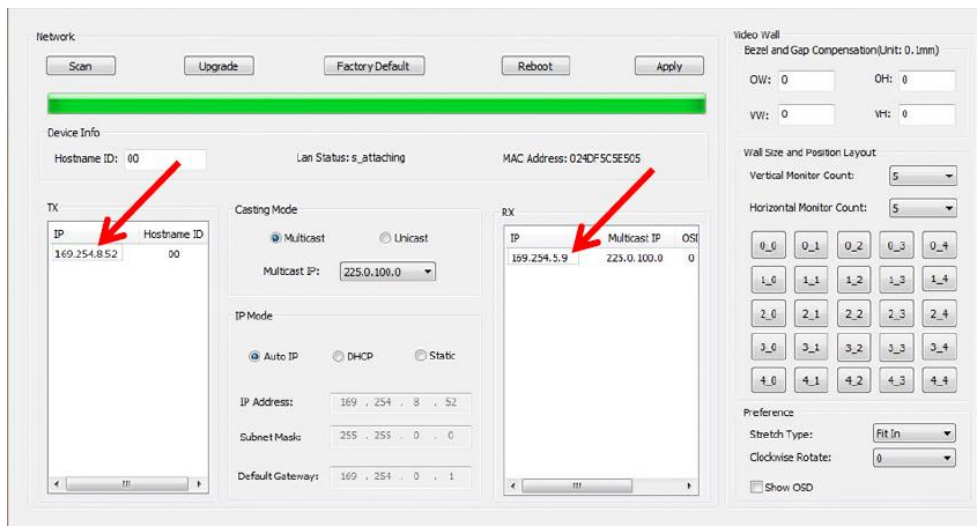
Network

Scan Upgrade Factory Default Reboot Apply

Device Info

Hostname ID: 00

Lan Status: s_attaching

MAC Address: 024DF5C5E505

TX

| IP | Hostname ID |
|---|---|
| 169.254.8.52 | 00 |

Casting Mode

Multicast Unicast

Multicast IP: 225.0.100.0

IP Mode

Auto IP DHCP Static

IP Address: 169 . 254 . 8 . 52

Subnet Mask: 255 . 255 . 0 . 0

Default Gateway: 169 . 254 . 0 . 1

RX

| IP | Multicast IP | OSI |
|---|---|---|
| 169.254.5.9 | 225.0.100.0 | 0 |

Video Wall

Bezel and Gap Compensation(Unit: 0.1mm)

OW: 0 OH: 0

VW: 0 VH: 0

Wall Size and Position Layout

Vertical Monitor Count: 5

Horizontal Monitor Count: 5

0_0 0_1 0_2 0_3 0_4
1_0 1_1 1_2 1_3 1_4
2_0 2_1 2_2 2_3 2_4
3_0 3_1 3_2 3_3 3_4
4_0 4_1 4_2 4_3 4_4

Preference

Stretch Type: Fit In

Clockwise Rotate: 0

Show OSD